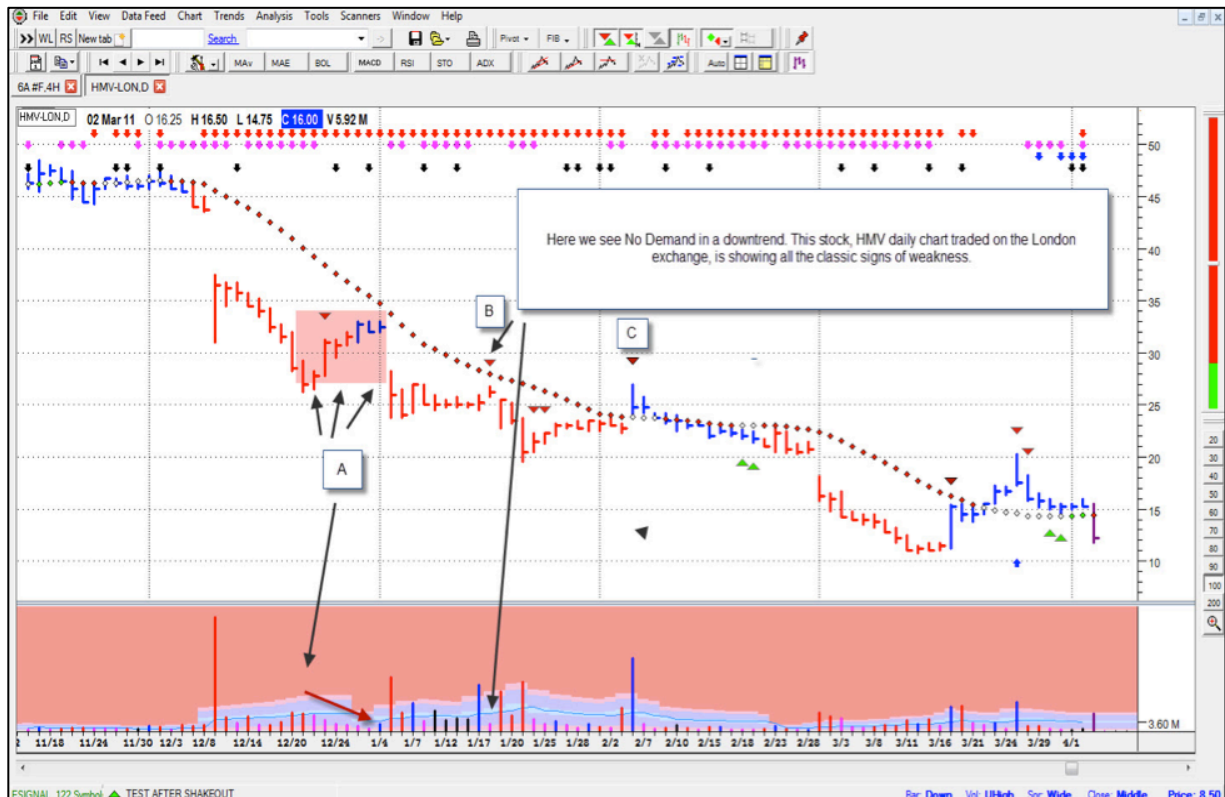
File Edit View Data Feed Chart Trends Analysis Tools Scanners Window Help
WL RS New tab Search Pivot FIB
MAv MAE BOL MACD RSI STO ADX Auto
6A #F,4H HMV-LON,D
HMV-LON,D 02 Mar 11 O 16.25 H 16.50 L 14.75 C 16.00 V 5.92 M

Here we see No Demand in a downtrend. This stock, HMV daily chart traded on the London exchange, is showing all the classic signs of weakness.

B
C
A

50
45
40
35
30
25
20
15
10
3.60 M

20
30
40
50
60
70
80
90
100
200

11/18 11/24 11/30 12/3 12/8 12/14 12/20 12/26 1/4 1/7 1/12 1/17 1/20 1/25 1/28 2/2 2/7 2/10 2/15 2/18 2/23 2/28 3/3 3/8 3/11 3/16 3/21 3/26 3/29 4/1

ESIGNAL 122 Symbol TEST AFTER SHAKEOUT
Bar: Down Vol: UHigh Spr: Wide Close: Middle Price: 8.50